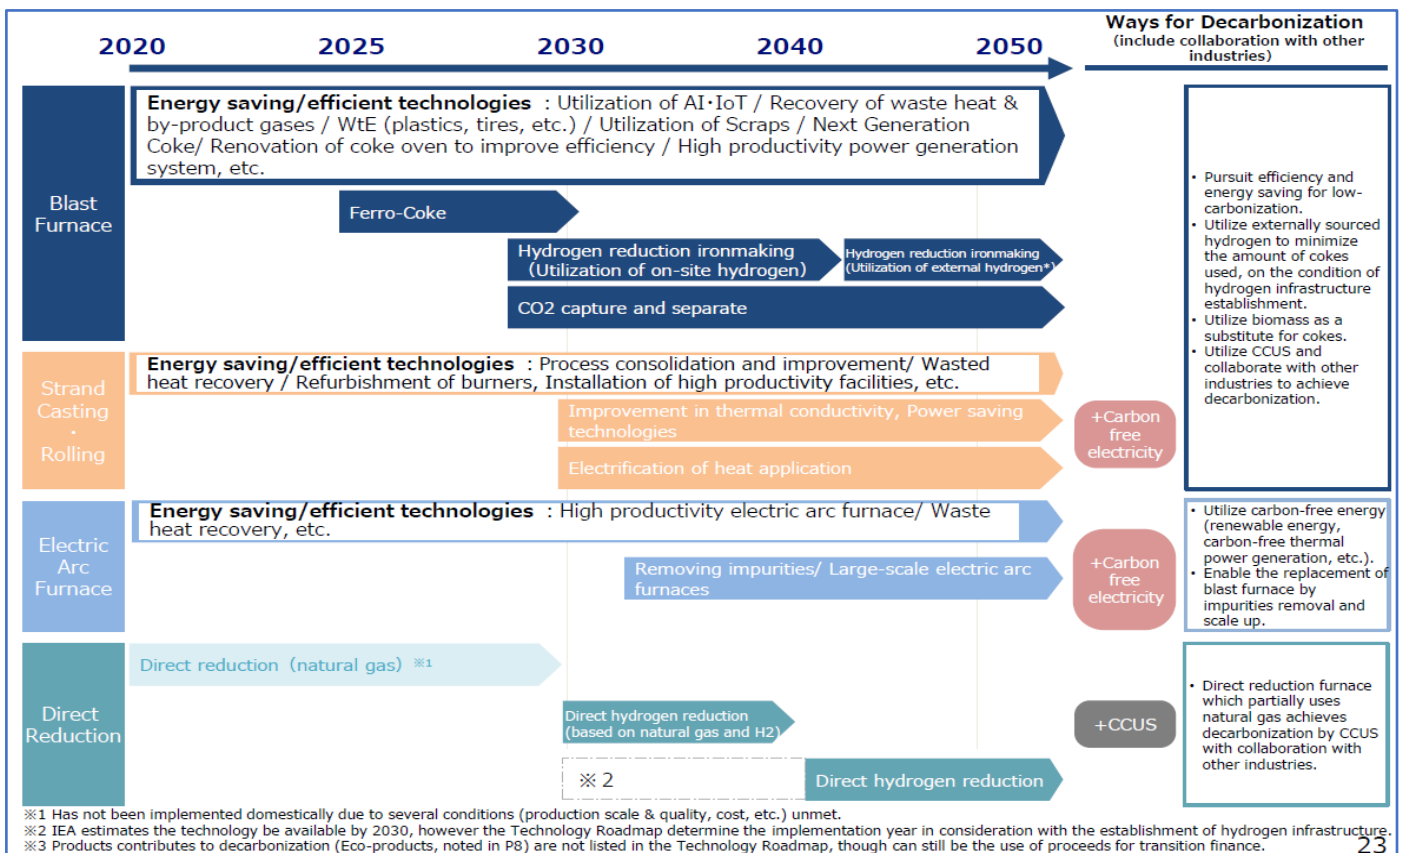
2020 2025 2030 2040 2050

Ways for Decarbonization
(include collaboration with other industries)

Blast Furnace

Energy saving/efficient technologies : Utilization of AI･IoT / Recovery of waste heat & by-product gases / WtE (plastics, tires, etc.) / Utilization of Scraps / Next Generation Coke/ Renovation of coke oven to improve efficiency / High productivity power generation system, etc.

Ferro-Coke

Hydrogen reduction ironmaking (Utilization of on-site hydrogen)

Hydrogen reduction ironmaking (Utilization of external hydrogen*)

CO2 capture and separate

・Pursuit efficiency and energy saving for low-carbonization.
・Utilize externally sourced hydrogen to minimize the amount of cokes used, on the condition of hydrogen infrastructure establishment.
・Utilize biomass as a substitute for cokes.
・Utilize CCUS and collaborate with other industries to achieve decarbonization.

Strand Casting ・ Rolling

Energy saving/efficient technologies : Process consolidation and improvement/ Wasted heat recovery / Refurbishment of burners, Installation of high productivity facilities, etc.

Improvement in thermal conductivity, Power saving technologies

Electrification of heat application

+Carbon free electricity

Electric Arc Furnace

Energy saving/efficient technologies : High productivity electric arc furnace/ Waste heat recovery, etc.

Removing impurities/ Large-scale electric arc furnaces

+Carbon free electricity

・Utilize carbon-free energy (renewable energy, carbon-free thermal power generation, etc.).
・Enable the replacement of blast furnace by impurities removal and scale up.

Direct Reduction

Direct reduction（natural gas）※1

Direct hydrogen reduction (based on natural gas and H2)

※2

Direct hydrogen reduction

+CCUS

・Direct reduction furnace which partially uses natural gas achieves decarbonization by CCUS with collaboration with other industries.

※1 Has not been implemented domestically due to several conditions (production scale & quality, cost, etc.) unmet.
※2 IEA estimates the technology be available by 2030, however the Technology Roadmap determine the implementation year in consideration with the establishment of hydrogen infrastructure.
※3 Products contributes to decarbonization (Eco-products, noted in P8) are not listed in the Technology Roadmap, though can still be the use of proceeds for transition finance.

23